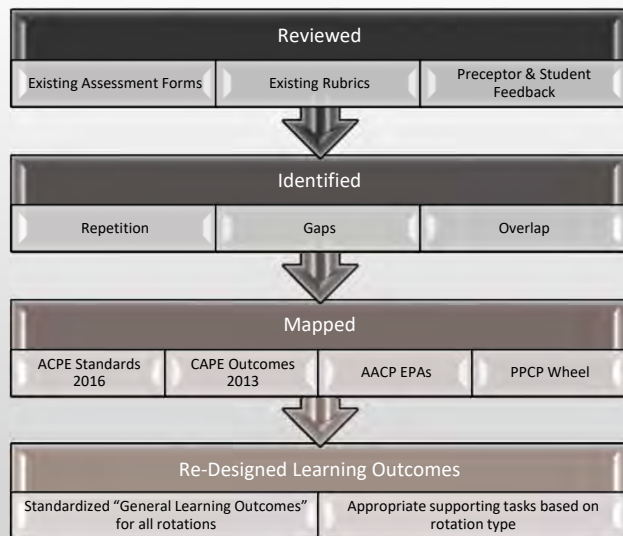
Reviewed

Existing Assessment Forms

Existing Rubrics

Preceptor & Student Feedback

Identified

Repetition

Gaps

Overlap

Mapped

ACPE Standards 2016

CAPE Outcomes 2013

AACP EPAs

PPCP Wheel

Re-Designed Learning Outcomes

Standardized "General Learning Outcomes" for all rotations

Appropriate supporting tasks based on rotation type